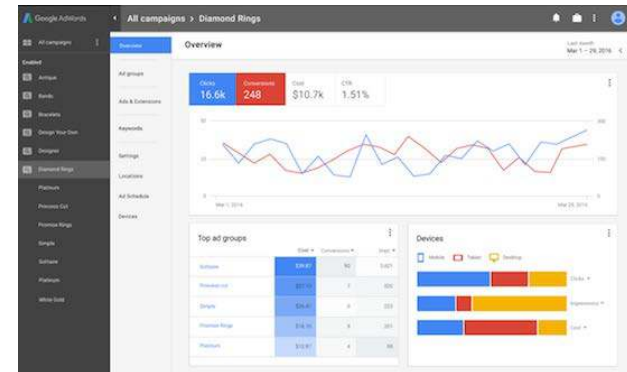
Google AdWords

All campaigns > Diamond Rings

All campaigns

Enabled

Antique

Bands

Bracelets

Design Your Own

Designer

Diamond Rings

Platinum

Princess Cut

Promise Rings

Simple

Solitaire

Platinum

White Gold

Overview

Ad groups

Ads & Extensions

Keywords

Settings

Locations

Ad Schedule

Devices

Overview

Last month
Mar 1 – 29, 2016

Clicks
16.6k

Conversions
248

Cost
$10.7k

CTR
1.51%

50

25

0

200

100

0

Mar 1, 2016

Mar 29, 2016

Top ad groups

| | Cost | Conversions | Impr. |
|---|---|---|---|
| Solitaire | $39.87 | 50 | 3,621 |
| Princess cut | $27.10 | 7 | 600 |
| Simple | $24.40 | 6 | 223 |
| Promise Rings | $18.35 | 6 | 201 |
| Platinum | $13.87 | 4 | 86 |

Devices

Mobile

Tablet

Desktop

Clicks

Impressions

Cost